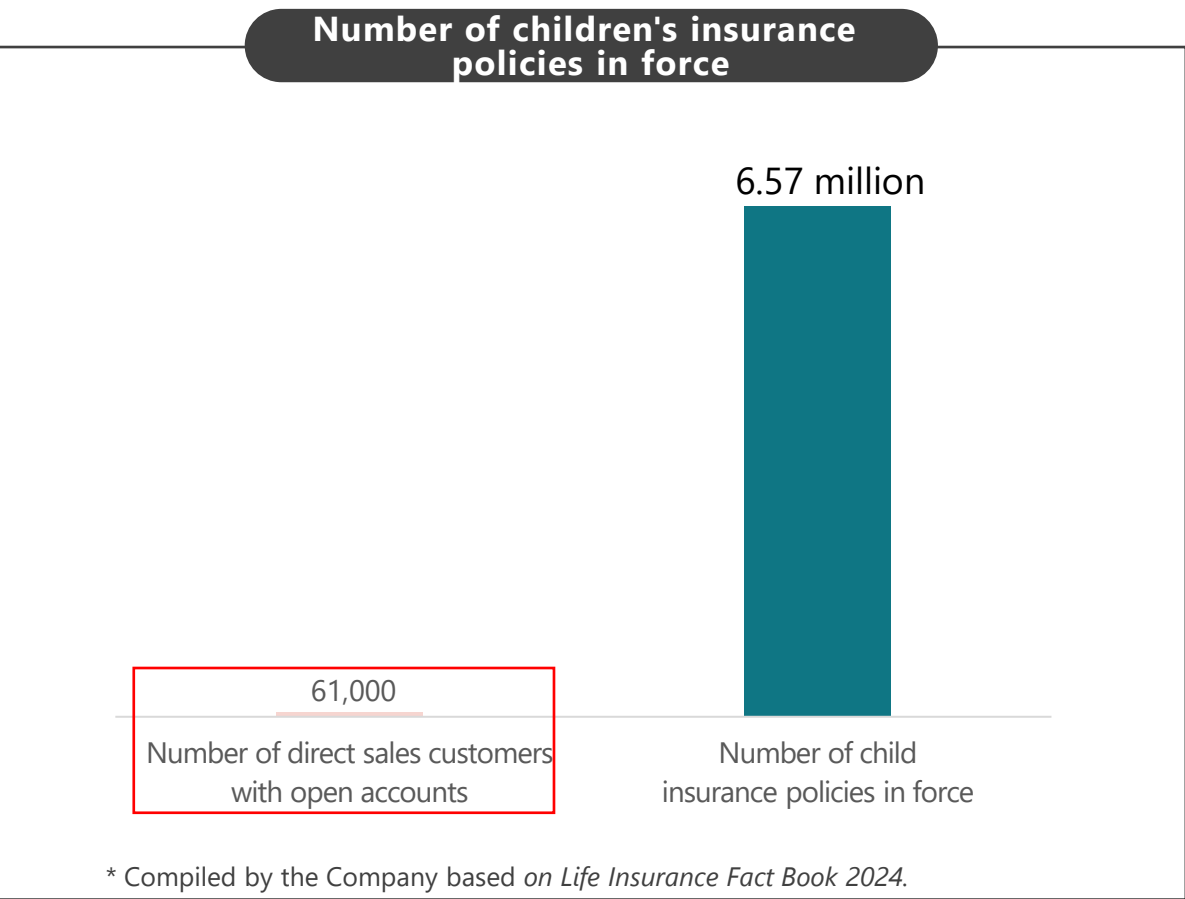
Number of children's insurance policies in force

6.57 million

61,000

Number of direct sales customers with open accounts

Number of child insurance policies in force

* Compiled by the Company based on Life Insurance Fact Book 2024.